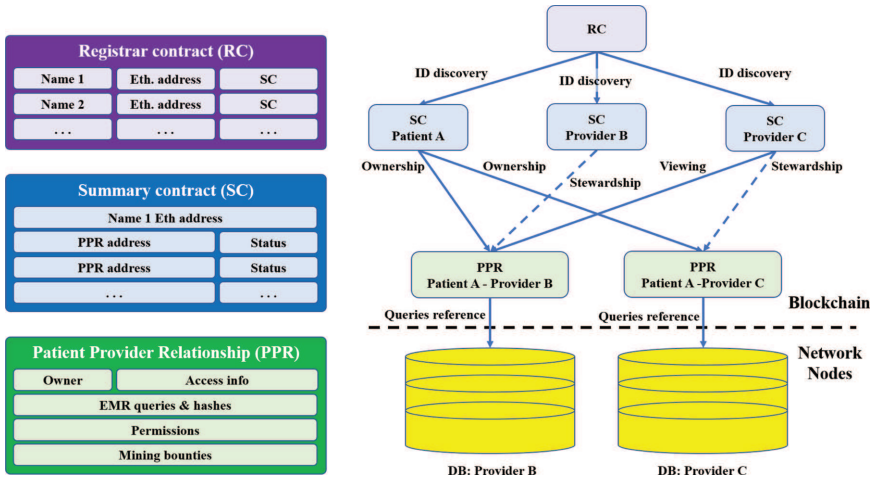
Registrar contract (RC)

| Name 1 | Eth. address | SC |
|---|---|---|
| Name 2 | Eth. address | SC |
| ... | ... | ... |

Summary contract (SC)

| Name 1 Eth address | |
|---|---|
| PPR address | Status |
| PPR address | Status |
| ... | ... |

Patient Provider Relationship (PPR)

| Owner | Access info |
|---|---|
| EMR queries & hashes | |
| Permissions | |
| Mining bounties | |

RC

ID discovery

ID discovery

ID discovery

SC
Patient A

SC
Provider B

SC
Provider C

Ownership

Ownership

Stewardship

Viewing

Stewardship

PPR
Patient A - Provider B

PPR
Patient A -Provider C

Queries reference

Queries reference

Blockchain

Network
Nodes

DB: Provider B

DB: Provider C